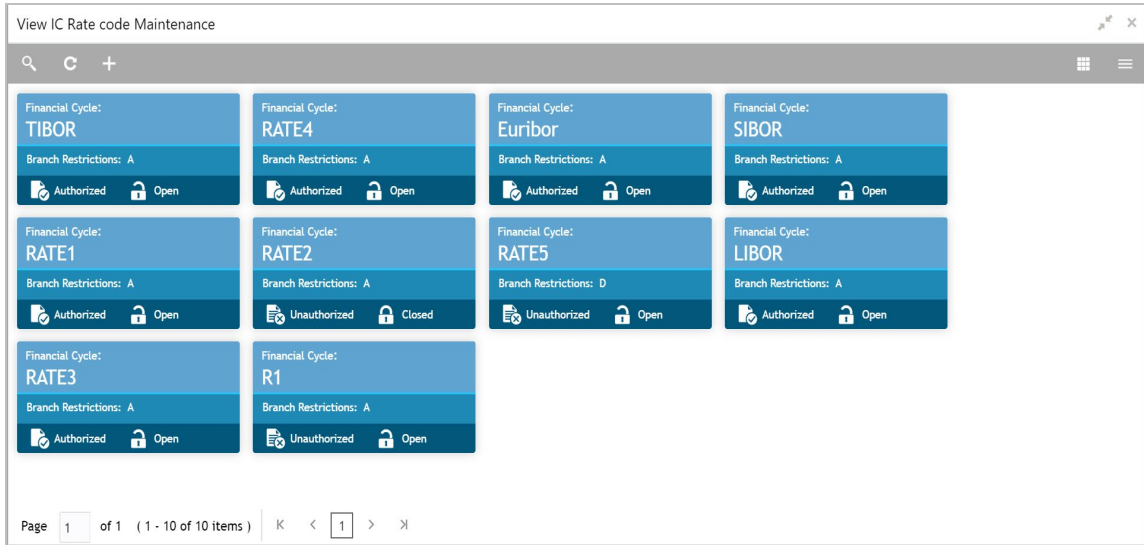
View IC Rate code Maintenance

Financial Cycle:
TIBOR
Branch Restrictions: A
Authorized Open

Financial Cycle:
RATE4
Branch Restrictions: A
Authorized Open

Financial Cycle:
Euribor
Branch Restrictions: A
Authorized Open

Financial Cycle:
SIBOR
Branch Restrictions: A
Authorized Open

Financial Cycle:
RATE1
Branch Restrictions: A
Authorized Open

Financial Cycle:
RATE2
Branch Restrictions: A
Unauthorized Closed

Financial Cycle:
RATE5
Branch Restrictions: D
Unauthorized Open

Financial Cycle:
LIBOR
Branch Restrictions: A
Authorized Open

Financial Cycle:
RATE3
Branch Restrictions: A
Authorized Open

Financial Cycle:
R1
Branch Restrictions: A
Unauthorized Open

Page 1 of 1 ( 1 - 10 of 10 items ) K < 1 > >I